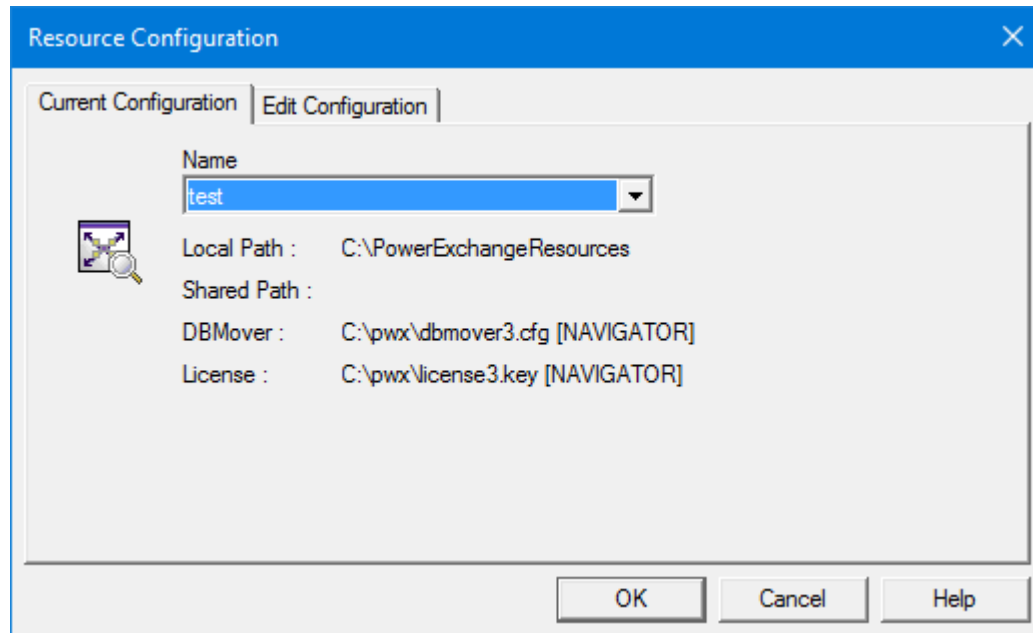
Resource Configuration

Current Configuration | Edit Configuration

Name
test

| | |
|---|---|
| Local Path : | C:\PowerExchangeResources |
| Shared Path : | |
| DBMover : | C:\pwx\dbmover3.cfg [NAVIGATOR] |
| License : | C:\pwx\license3.key [NAVIGATOR] |

OK | Cancel | Help